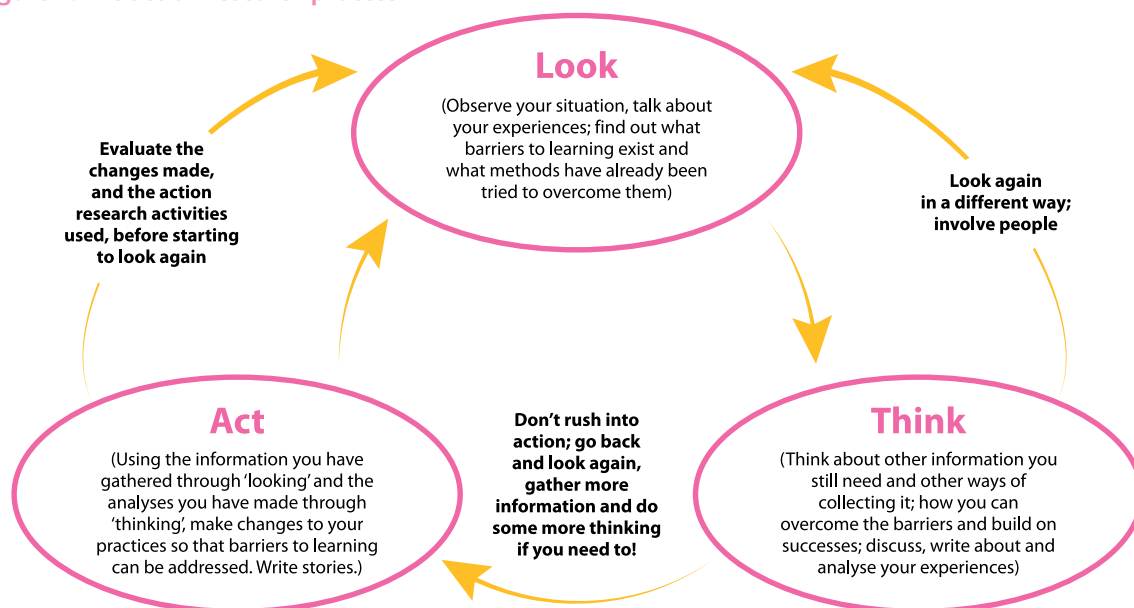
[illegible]

Look

(Observe your situation, talk about your experiences; find out what barriers to learning exist and what methods have already been tried to overcome them)

Evaluate the changes made, and the action research activities used, before starting to look again

Look again in a different way; involve people

Act

(Using the information you have gathered through 'looking' and the analyses you have made through 'thinking', make changes to your practices so that barriers to learning can be addressed. Write stories.)

Don't rush into action; go back and look again, gather more information and do some more thinking if you need to!

Think

(Think about other information you still need and other ways of collecting it; how you can overcome the barriers and build on successes; discuss, write about and analyse your experiences)